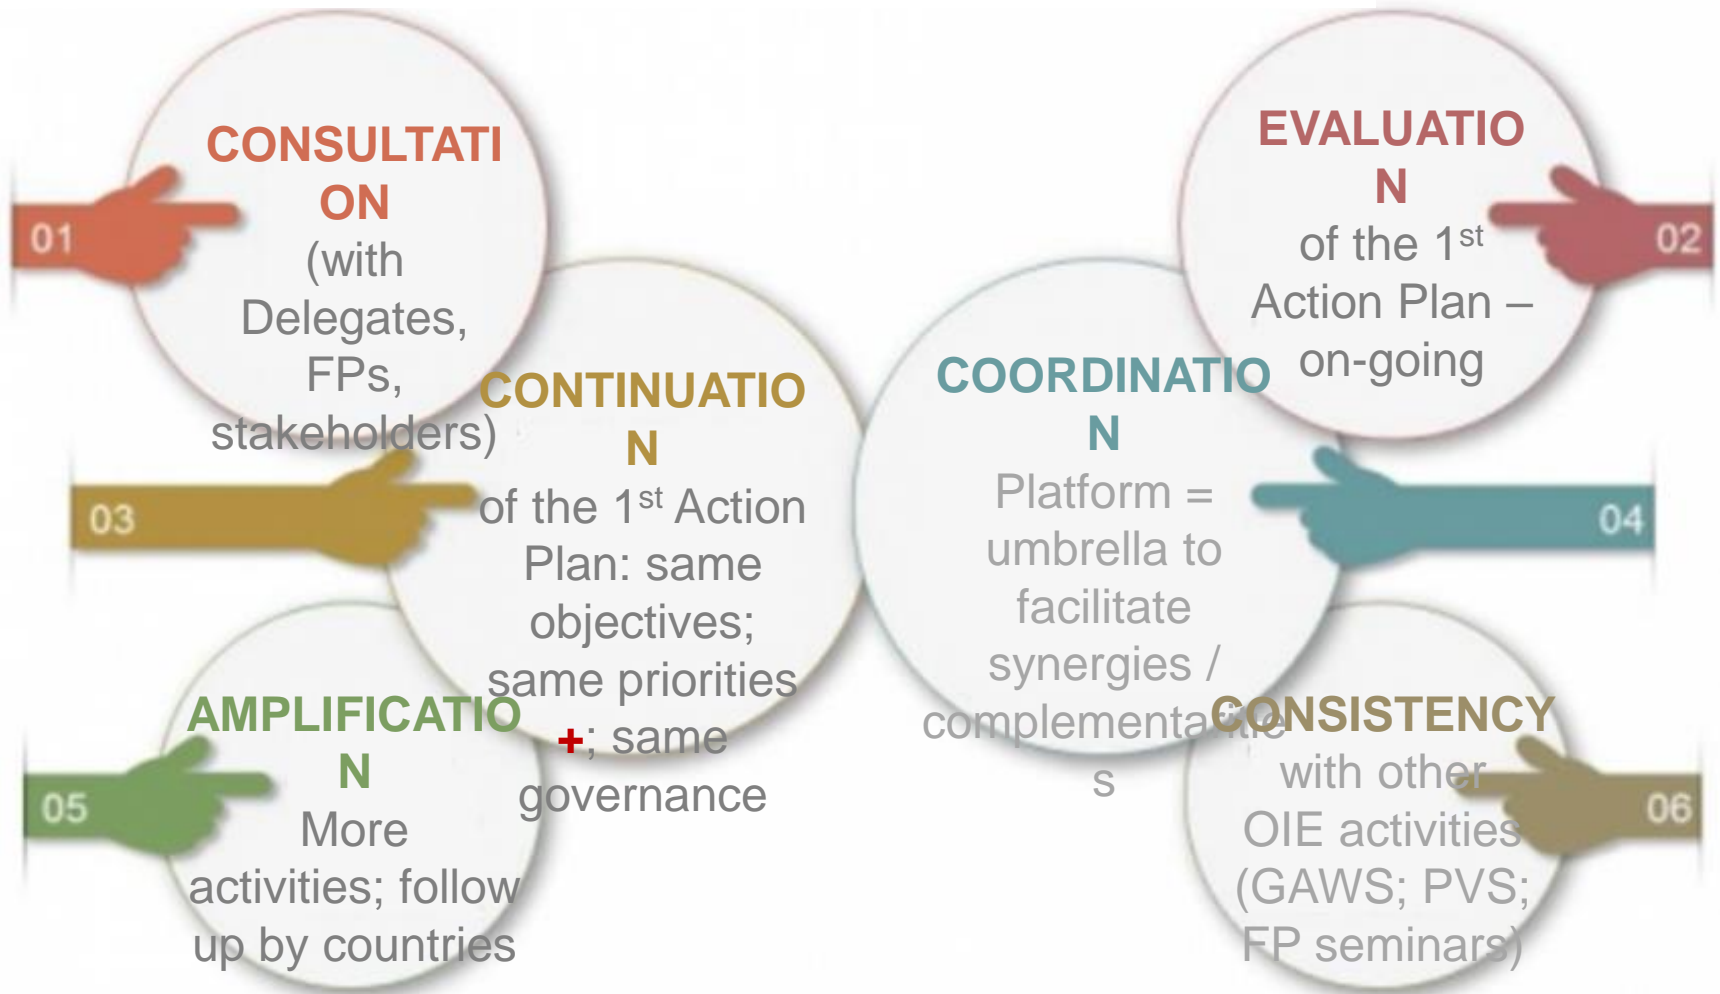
01
CONSULTATION
(with Delegates, FPs, stakeholders)

02
EVALUATION
of the 1$^{st}$ Action Plan – on-going

03
CONTINUATION
of the 1$^{st}$ Action Plan: same objectives; same priorities +; same governance

04
COORDINATION
Platform = umbrella to facilitate synergies / complementarities

05
AMPLIFICATION
More activities; follow up by countries

06
CONSISTENCY
with other OIE activities (GAWS; PVS; FP seminars)